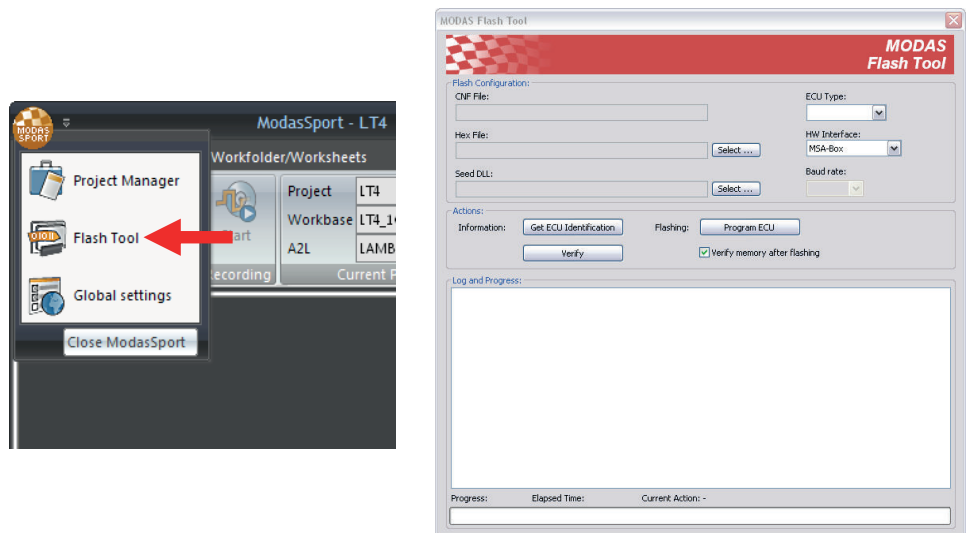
MODAS SPORT

ModasSport - LT4

Workfolder/Worksheets

Project Manager

Flash Tool

Global settings

Close ModasSport

art

ecording

Project LT4

Workbase LT4_1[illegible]

A2L LAMB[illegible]

Current F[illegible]

MODAS Flash Tool

MODAS Flash Tool

Flash Configuration:

CNF File:

ECU Type:

Hex File:

Select ...

HW Interface:

MSA-Box

Seed DLL:

Select ...

Baud rate:

Actions:

Information:

Get ECU Identification

Flashing:

Program ECU

Verify

Verify memory after flashing

Log and Progress:

Progress:

Elapsed Time:

Current Action: -